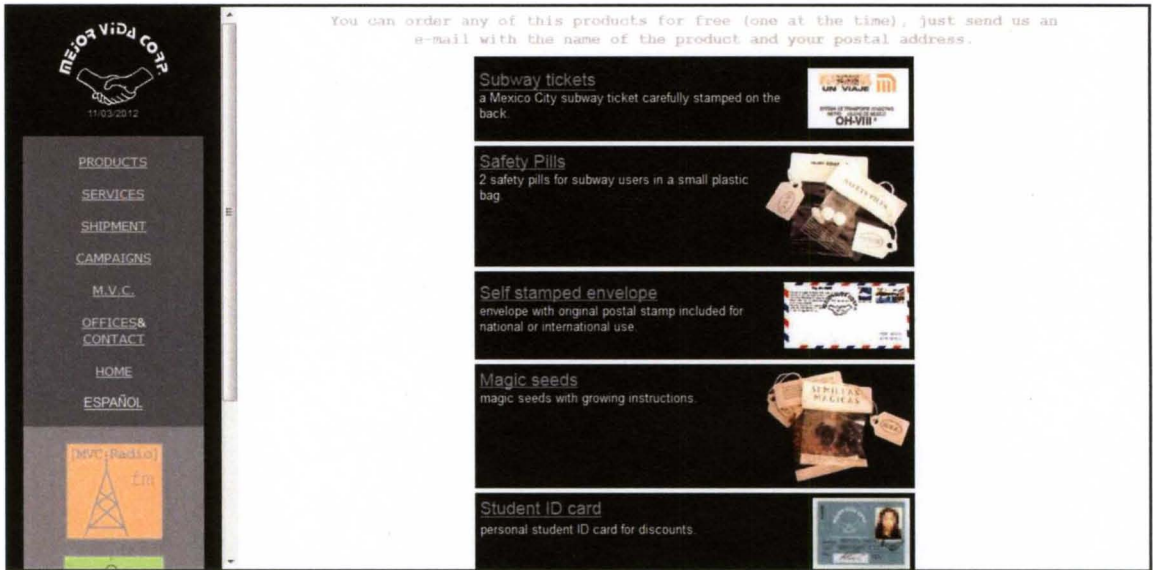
MEJOR VIDA CORP
11/03/2012

PRODUCTS
SERVICES
SHIPMENT
CAMPAIGNS
M.V.C.
OFFICES& CONTACT
HOME
ESPAÑOL

[MVC:Radio] fm

You can order any of this products for free (one at the time), just send us an e-mail with the name of the product and your postal address.

Subway tickets
a Mexico City subway ticket carefully stamped on the back.
UN VIAJE
OH-VIII

Safety Pills
2 safety pills for subway users in a small plastic bag.
SAFETY PILLS

Self stamped envelope
envelope with original postal stamp included for national or international use.

Magic seeds
magic seeds with growing instructions.
SEMILLAS MAGICAS

Student ID card
personal student ID card for discounts.